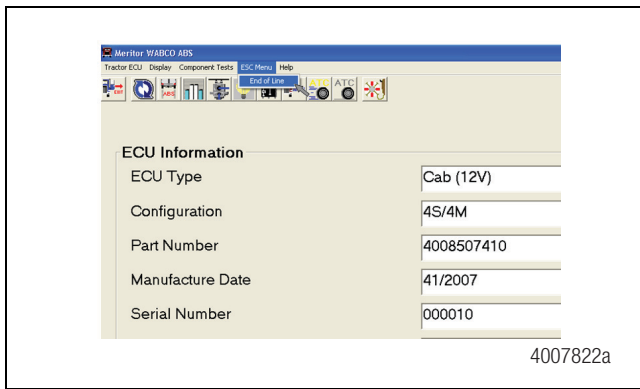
Meritor WABCO ABS
Tractor ECU Display Component Tests ESC Menu Help
End of Line
EXIT ABS ATC ATC

ECU Information

| ECU Type | Cab (12V) |
|---|---|
| Configuration | 4S/4M |
| Part Number | 4008507410 |
| Manufacture Date | 41/2007 |
| Serial Number | 000010 |

4007822a